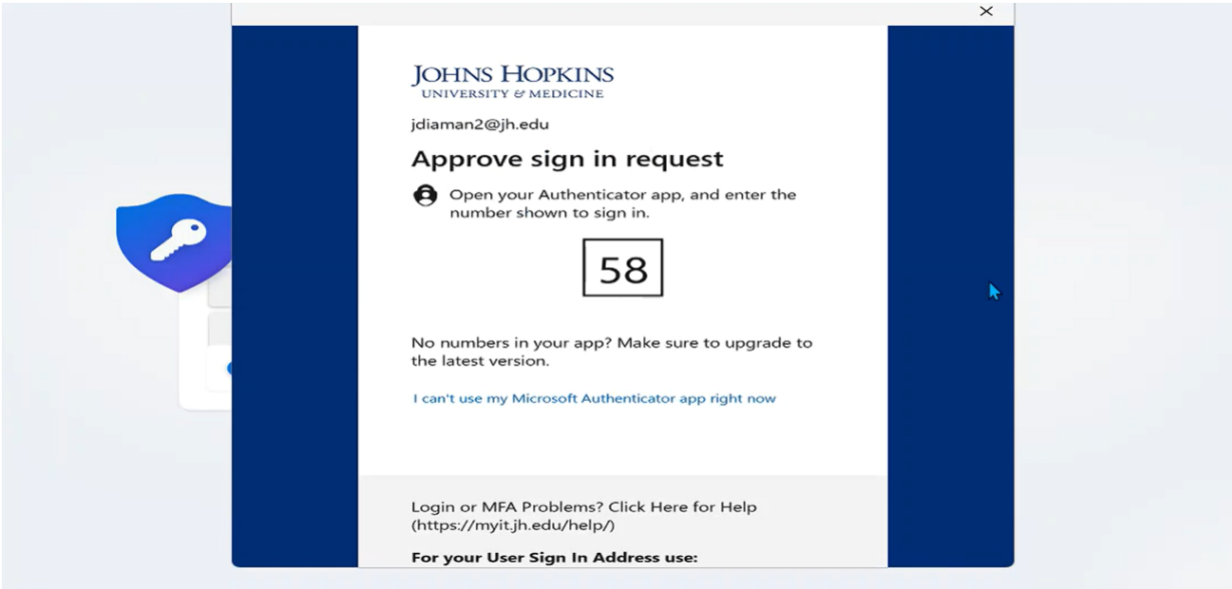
×

JOHNS HOPKINS
UNIVERSITY & MEDICINE

jdiaman2@jh.edu

Approve sign in request

Open your Authenticator app, and enter the number shown to sign in.

58

No numbers in your app? Make sure to upgrade to the latest version.

I can't use my Microsoft Authenticator app right now

Login or MFA Problems? Click Here for Help (https://myit.jh.edu/help/)

For your User Sign In Address use: